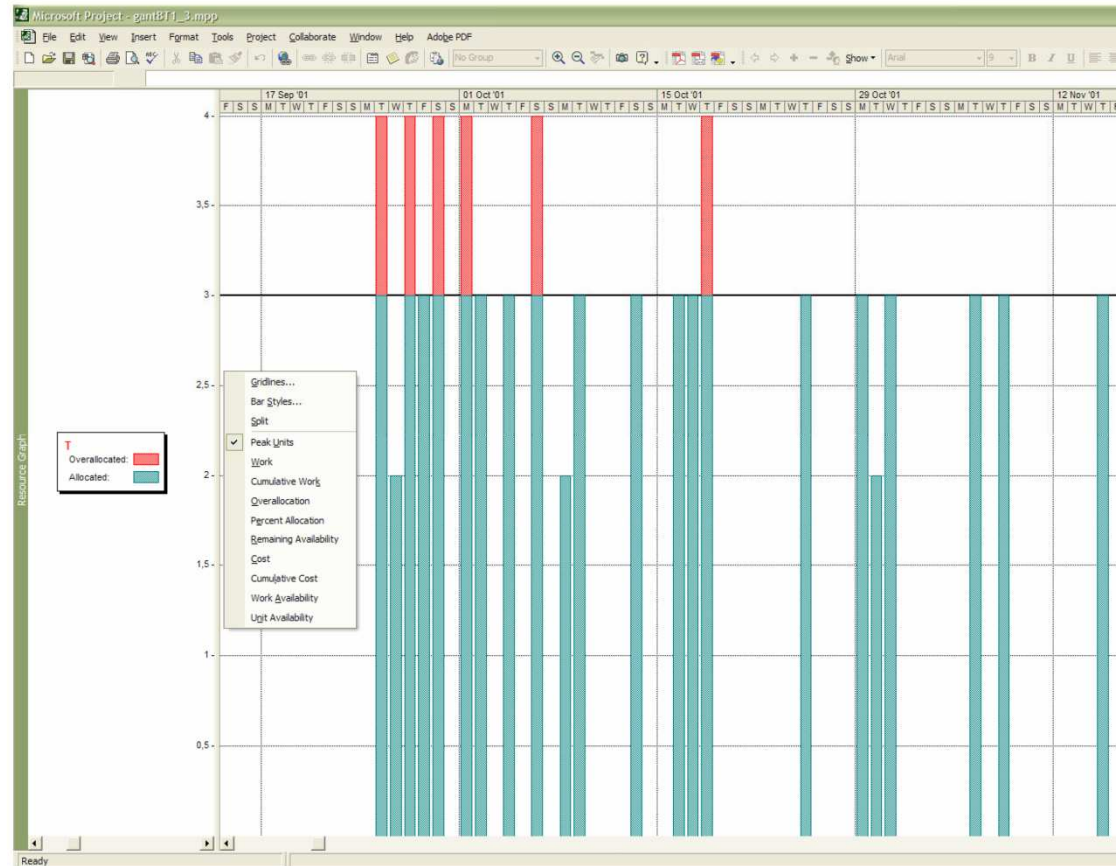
Microsoft Project - gantBT1_3.mpp

File Edit View Insert Format Tools Project Collaborate Window Help Adobe PDF

No Group Show Arial 9 B I U

17 Sep '01 01 Oct '01 15 Oct '01 29 Oct '01 12 Nov '01

F S S M T W T F S S M T W T F S S M T W T F S S M T W T F S S M T W T F S S M T W T F S S M T W T F S S M T W T F S S M T W T F S S M T W T F S S M T W T

4
3,5
3
2,5
2
1,5
1
0,5

Gridlines...
Bar Styles...
Split
Peak Units
Work
Cumulative Work
Overallocation
Percent Allocation
Remaining Availability
Cost
Cumulative Cost
Work Availability
Unit Availability

Resource Graph

T
Overallocated:
Allocated:

Ready